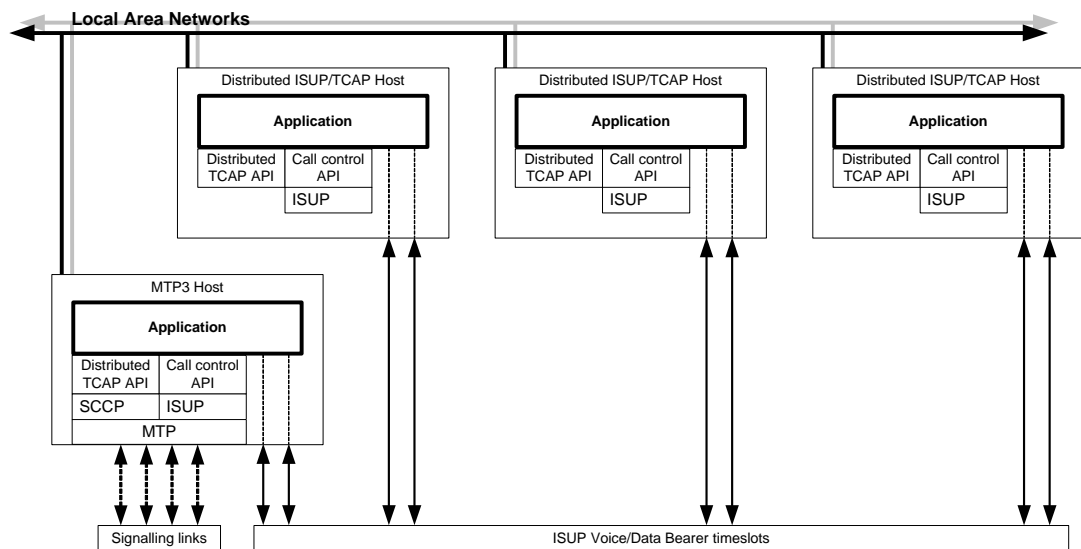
Local Area Networks

Distributed ISUP/TCAP Host
Application
Distributed TCAP API
Call control API
ISUP

Distributed ISUP/TCAP Host
Application
Distributed TCAP API
Call control API
ISUP

Distributed ISUP/TCAP Host
Application
Distributed TCAP API
Call control API
ISUP

MTP3 Host
Application
Distributed TCAP API
Call control API
SCCP
ISUP
MTP

Signalling links
ISUP Voice/Data Bearer timeslots